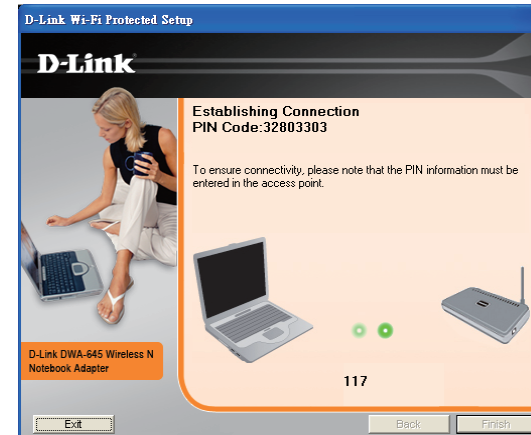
D-Link Wi-Fi Protected Setup

D-Link

Establishing Connection
PIN Code:32803303

To ensure connectivity, please note that the PIN information must be entered in the access point.

D-Link DWA-645 Wireless N Notebook Adapter

117

Exit

Back

Finish